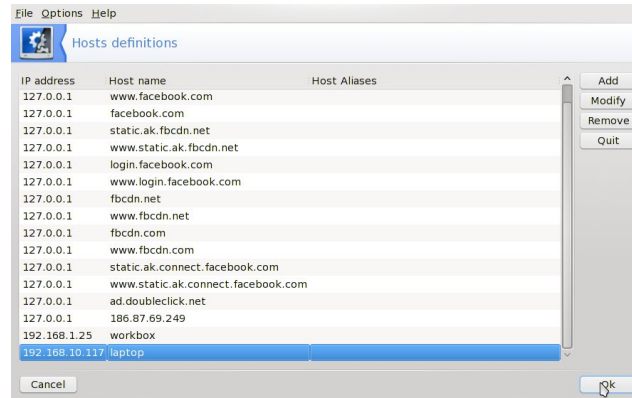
File Options Help

Hosts definitions

| IP address | Host name | Host Aliases |
|---|---|---|
| 127.0.0.1 | www.facebook.com | |
| 127.0.0.1 | facebook.com | |
| 127.0.0.1 | static.ak.fbcdn.net | |
| 127.0.0.1 | www.static.ak.fbcdn.net | |
| 127.0.0.1 | login.facebook.com | |
| 127.0.0.1 | www.login.facebook.com | |
| 127.0.0.1 | fbcdn.net | |
| 127.0.0.1 | www.fbcdn.net | |
| 127.0.0.1 | fbcdn.com | |
| 127.0.0.1 | www.fbcdn.com | |
| 127.0.0.1 | static.ak.connect.facebook.com | |
| 127.0.0.1 | www.static.ak.connect.facebook.com | |
| 127.0.0.1 | ad.doubleclick.net | |
| 127.0.0.1 | 186.87.69.249 | |
| 192.168.1.25 | workbox | |
| 192.168.10.117 | laptop | |

Add
Modify
Remove
Quit

Cancel
Ok